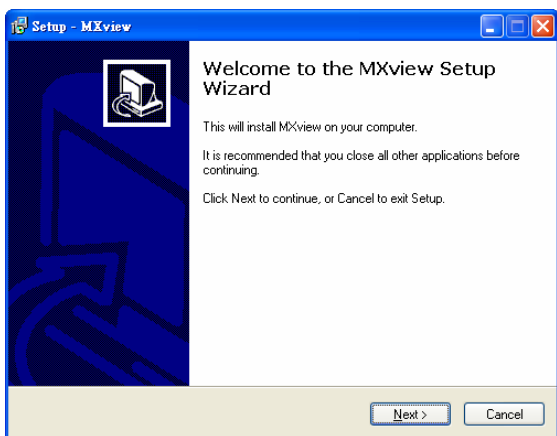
Setup - MXview

Welcome to the MXview Setup Wizard

This will install MXview on your computer.

It is recommended that you close all other applications before continuing.

Click Next to continue, or Cancel to exit Setup.

Next >

Cancel